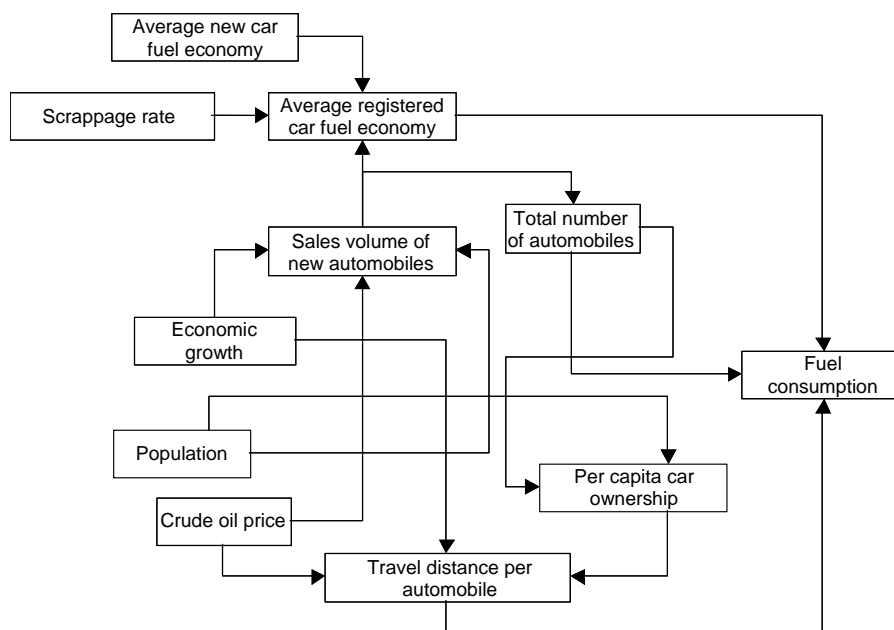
Average new car fuel economy

Scrappage rate

Average registered car fuel economy

Total number of automobiles

Sales volume of new automobiles

Economic growth

Fuel consumption

Population

Per capita car ownership

Crude oil price

Travel distance per automobile